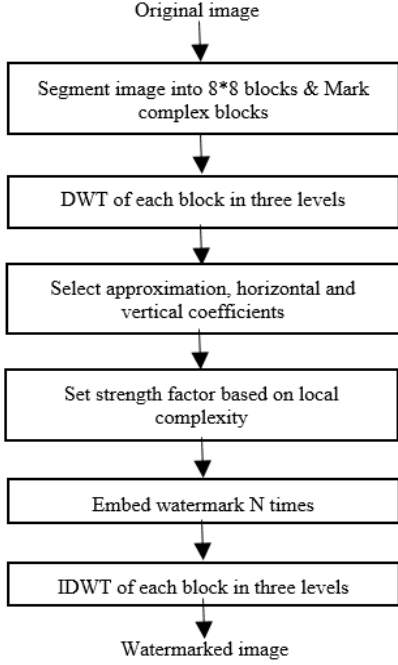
Original image

Segment image into 8*8 blocks & Mark complex blocks

DWT of each block in three levels

Select approximation, horizontal and vertical coefficients

Set strength factor based on local complexity

Embed watermark N times

IDWT of each block in three levels

Watermarked image